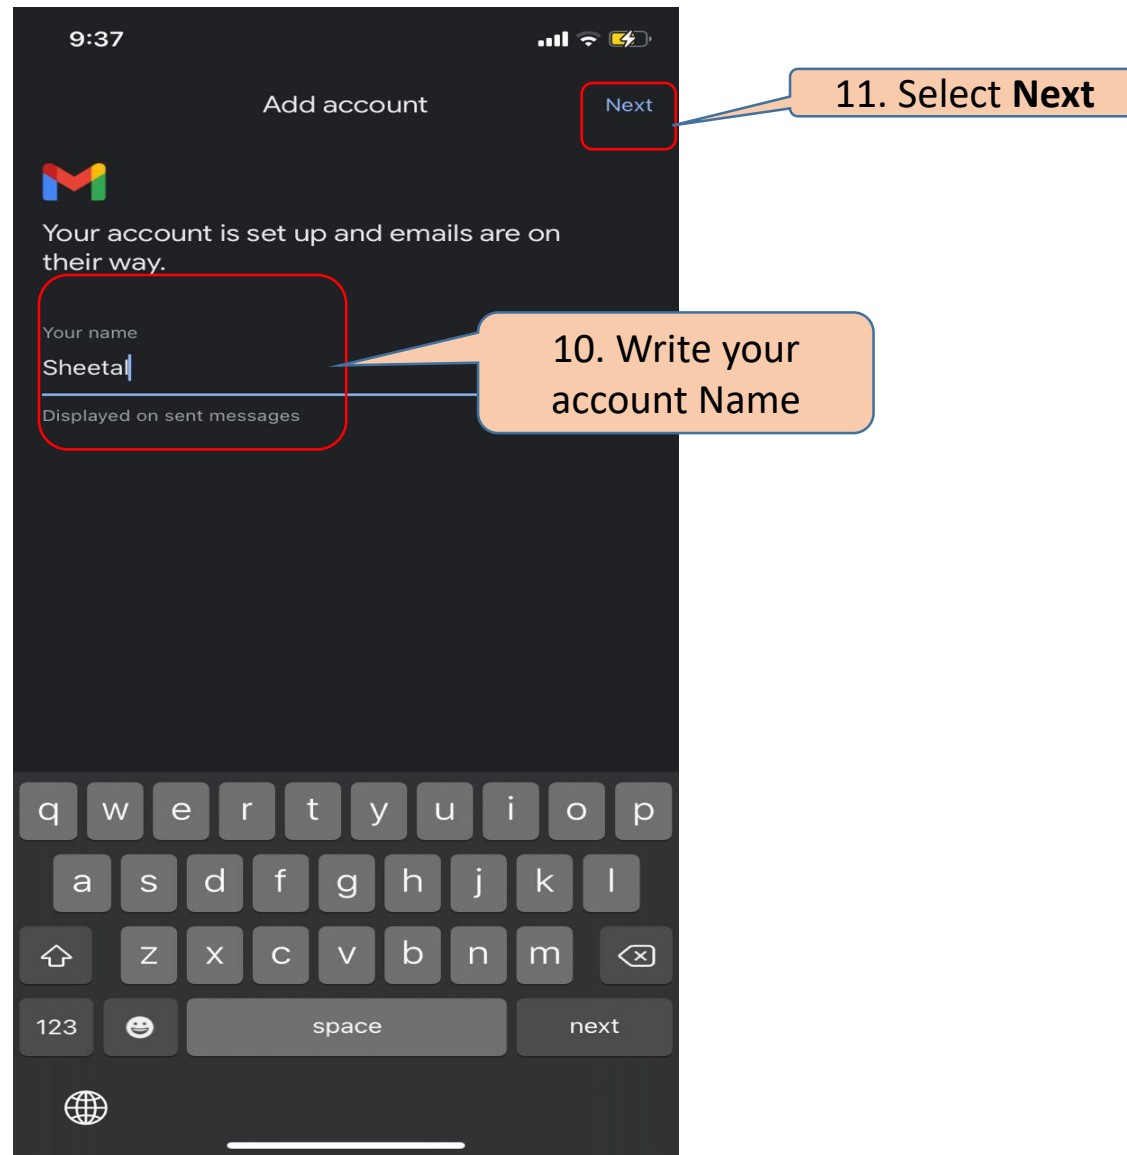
9:37

Add account

Next

11. Select **Next**

Your account is set up and emails are on their way.

Your name

Sheetal

Displayed on sent messages

10. Write your account Name

q w e r t y u i o p

a s d f g h j k l

z x c v b n m

123

space

next